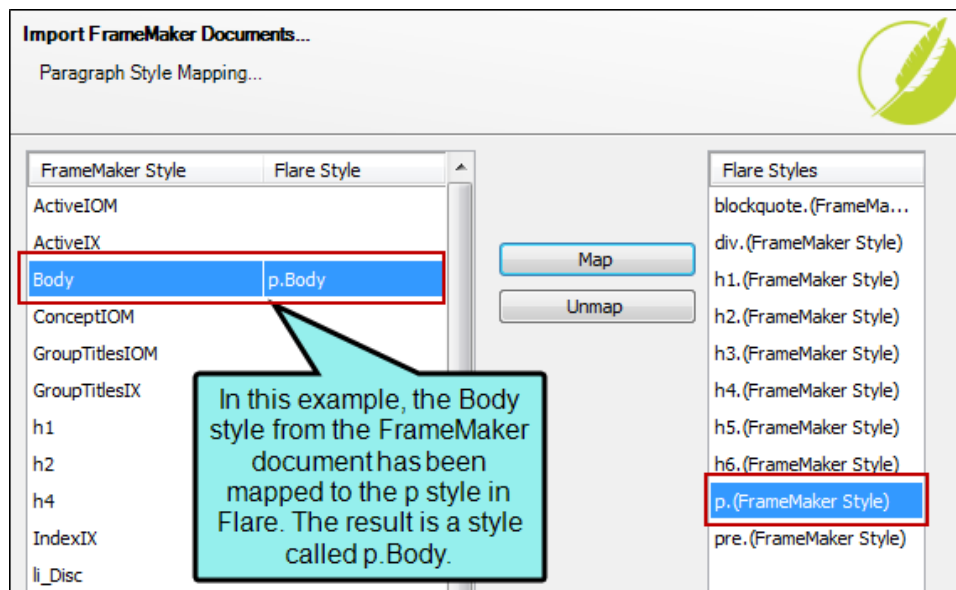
Import FrameMaker Documents...

Paragraph Style Mapping...

| FrameMaker Style | Flare Style |
|---|---|
| ActiveIOM | |
| ActiveIX | |
| Body | p.Body |
| ConceptIOM | |
| GroupTitlesIOM | |
| GroupTitlesIX | |
| h1 | |
| h2 | |
| h4 | |
| IndexIX | |
| li_Disc | |

Map

Unmap

| Flare Styles |
|---|
| blockquote.(FrameMa... |
| div.(FrameMaker Style) |
| h1.(FrameMaker Style) |
| h2.(FrameMaker Style) |
| h3.(FrameMaker Style) |
| h4.(FrameMaker Style) |
| h5.(FrameMaker Style) |
| h6.(FrameMaker Style) |
| p.(FrameMaker Style) |
| pre.(FrameMaker Style) |

In this example, the Body style from the FrameMaker document has been mapped to the p style in Flare. The result is a style called p.Body.